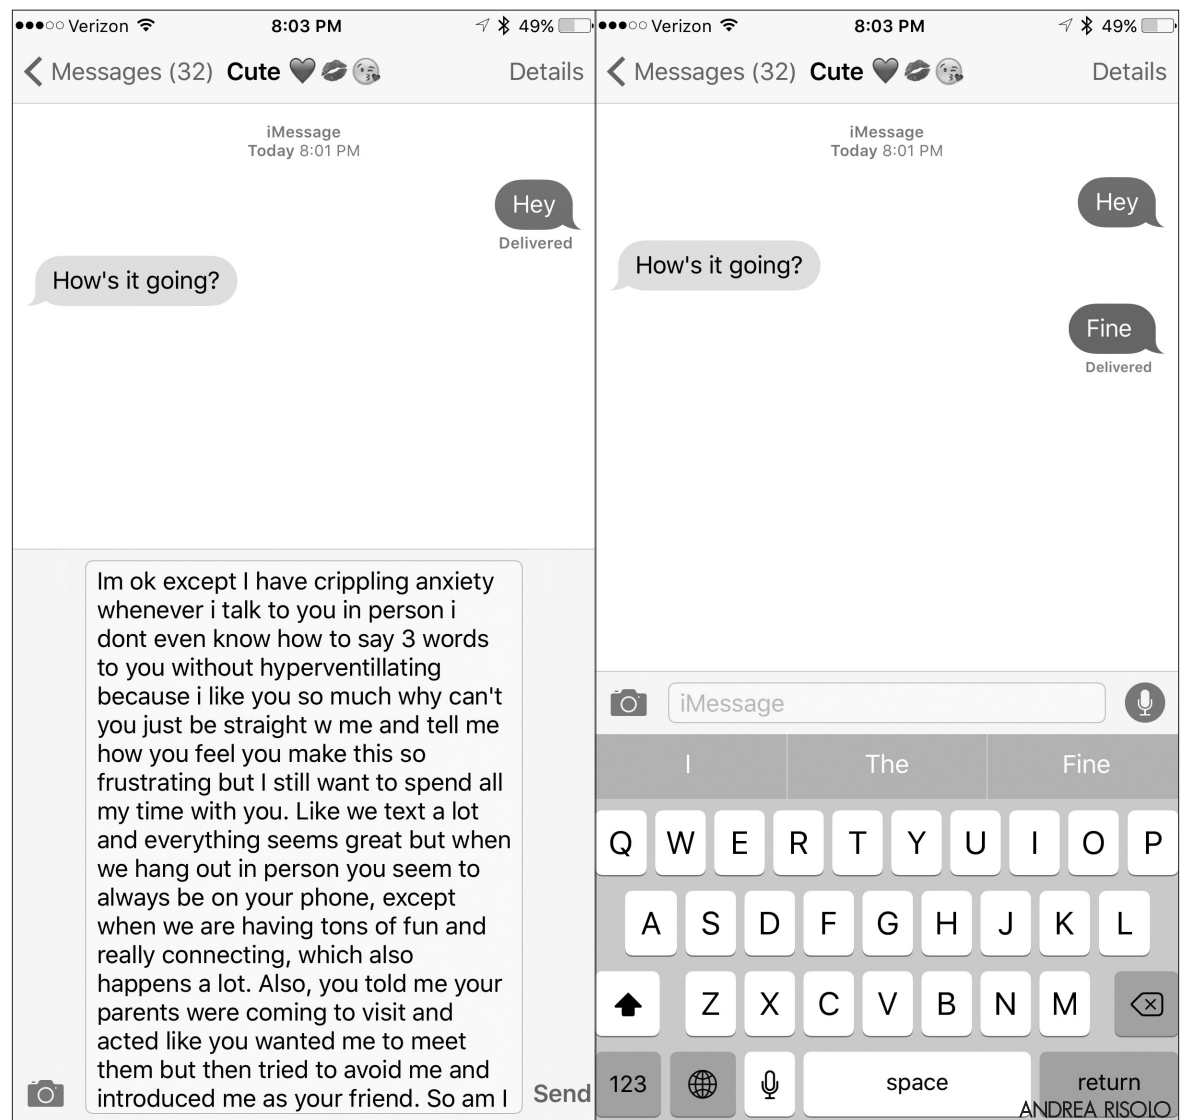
●●●○○ Verizon 8:03 PM 49%

Messages (32) Cute 🖤💋😘 Details

iMessage
Today 8:01 PM

Hey

Delivered

How's it going?

Im ok except I have crippling anxiety whenever i talk to you in person i dont even know how to say 3 words to you without hyperventillating because i like you so much why can't you just be straight w me and tell me how you feel you make this so frustrating but I still want to spend all my time with you. Like we text a lot and everything seems great but when we hang out in person you seem to always be on your phone, except when we are having tons of fun and really connecting, which also happens a lot. Also, you told me your parents were coming to visit and acted like you wanted me to meet them but then tried to avoid me and introduced me as your friend. So am I

Send

●●●○○ Verizon 8:03 PM 49%

Messages (32) Cute 🖤💋😘 Details

iMessage
Today 8:01 PM

Hey

How's it going?

Fine

Delivered

iMessage

I The Fine

Q W E R T Y U I O P

A S D F G H J K L

Z X C V B N M

123 space return

ANDREA RISOLO